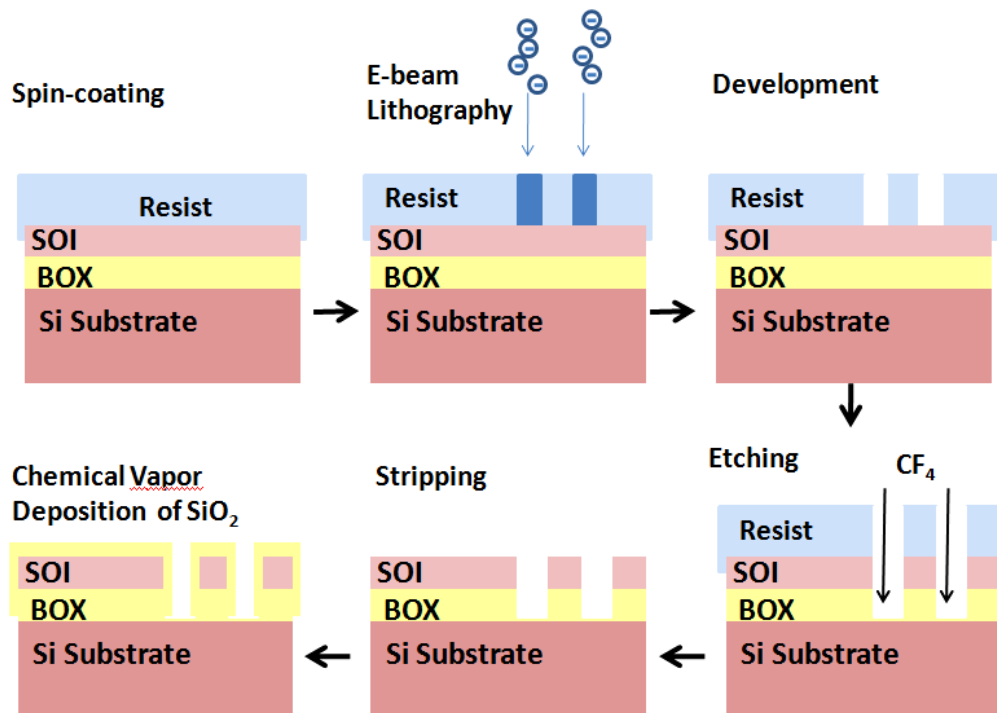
Spin-coating

Resist
SOI
BOX
Si Substrate

E-beam Lithography

Resist
SOI
BOX
Si Substrate

Development

Resist
SOI
BOX
Si Substrate

Etching

$CF_4$

Resist
SOI
BOX
Si Substrate

Stripping

SOI
BOX
Si Substrate

Chemical Vapor Deposition of $SiO_2$

SOI
BOX
Si Substrate